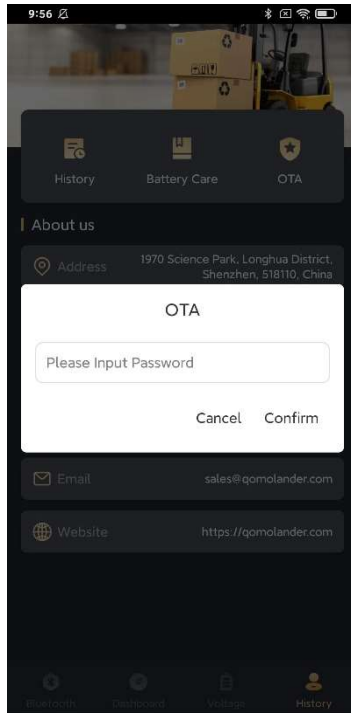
9:56

History

Battery Care

OTA

About us

Address

1970 Science Park, Longhua District, Shenzhen, 518110, China

OTA

Please Input Password

Cancel

Confirm

Email

sales@qomolander.com

Website

https://qomolander.com

Bluetooth

Dashboard

Voltage

History